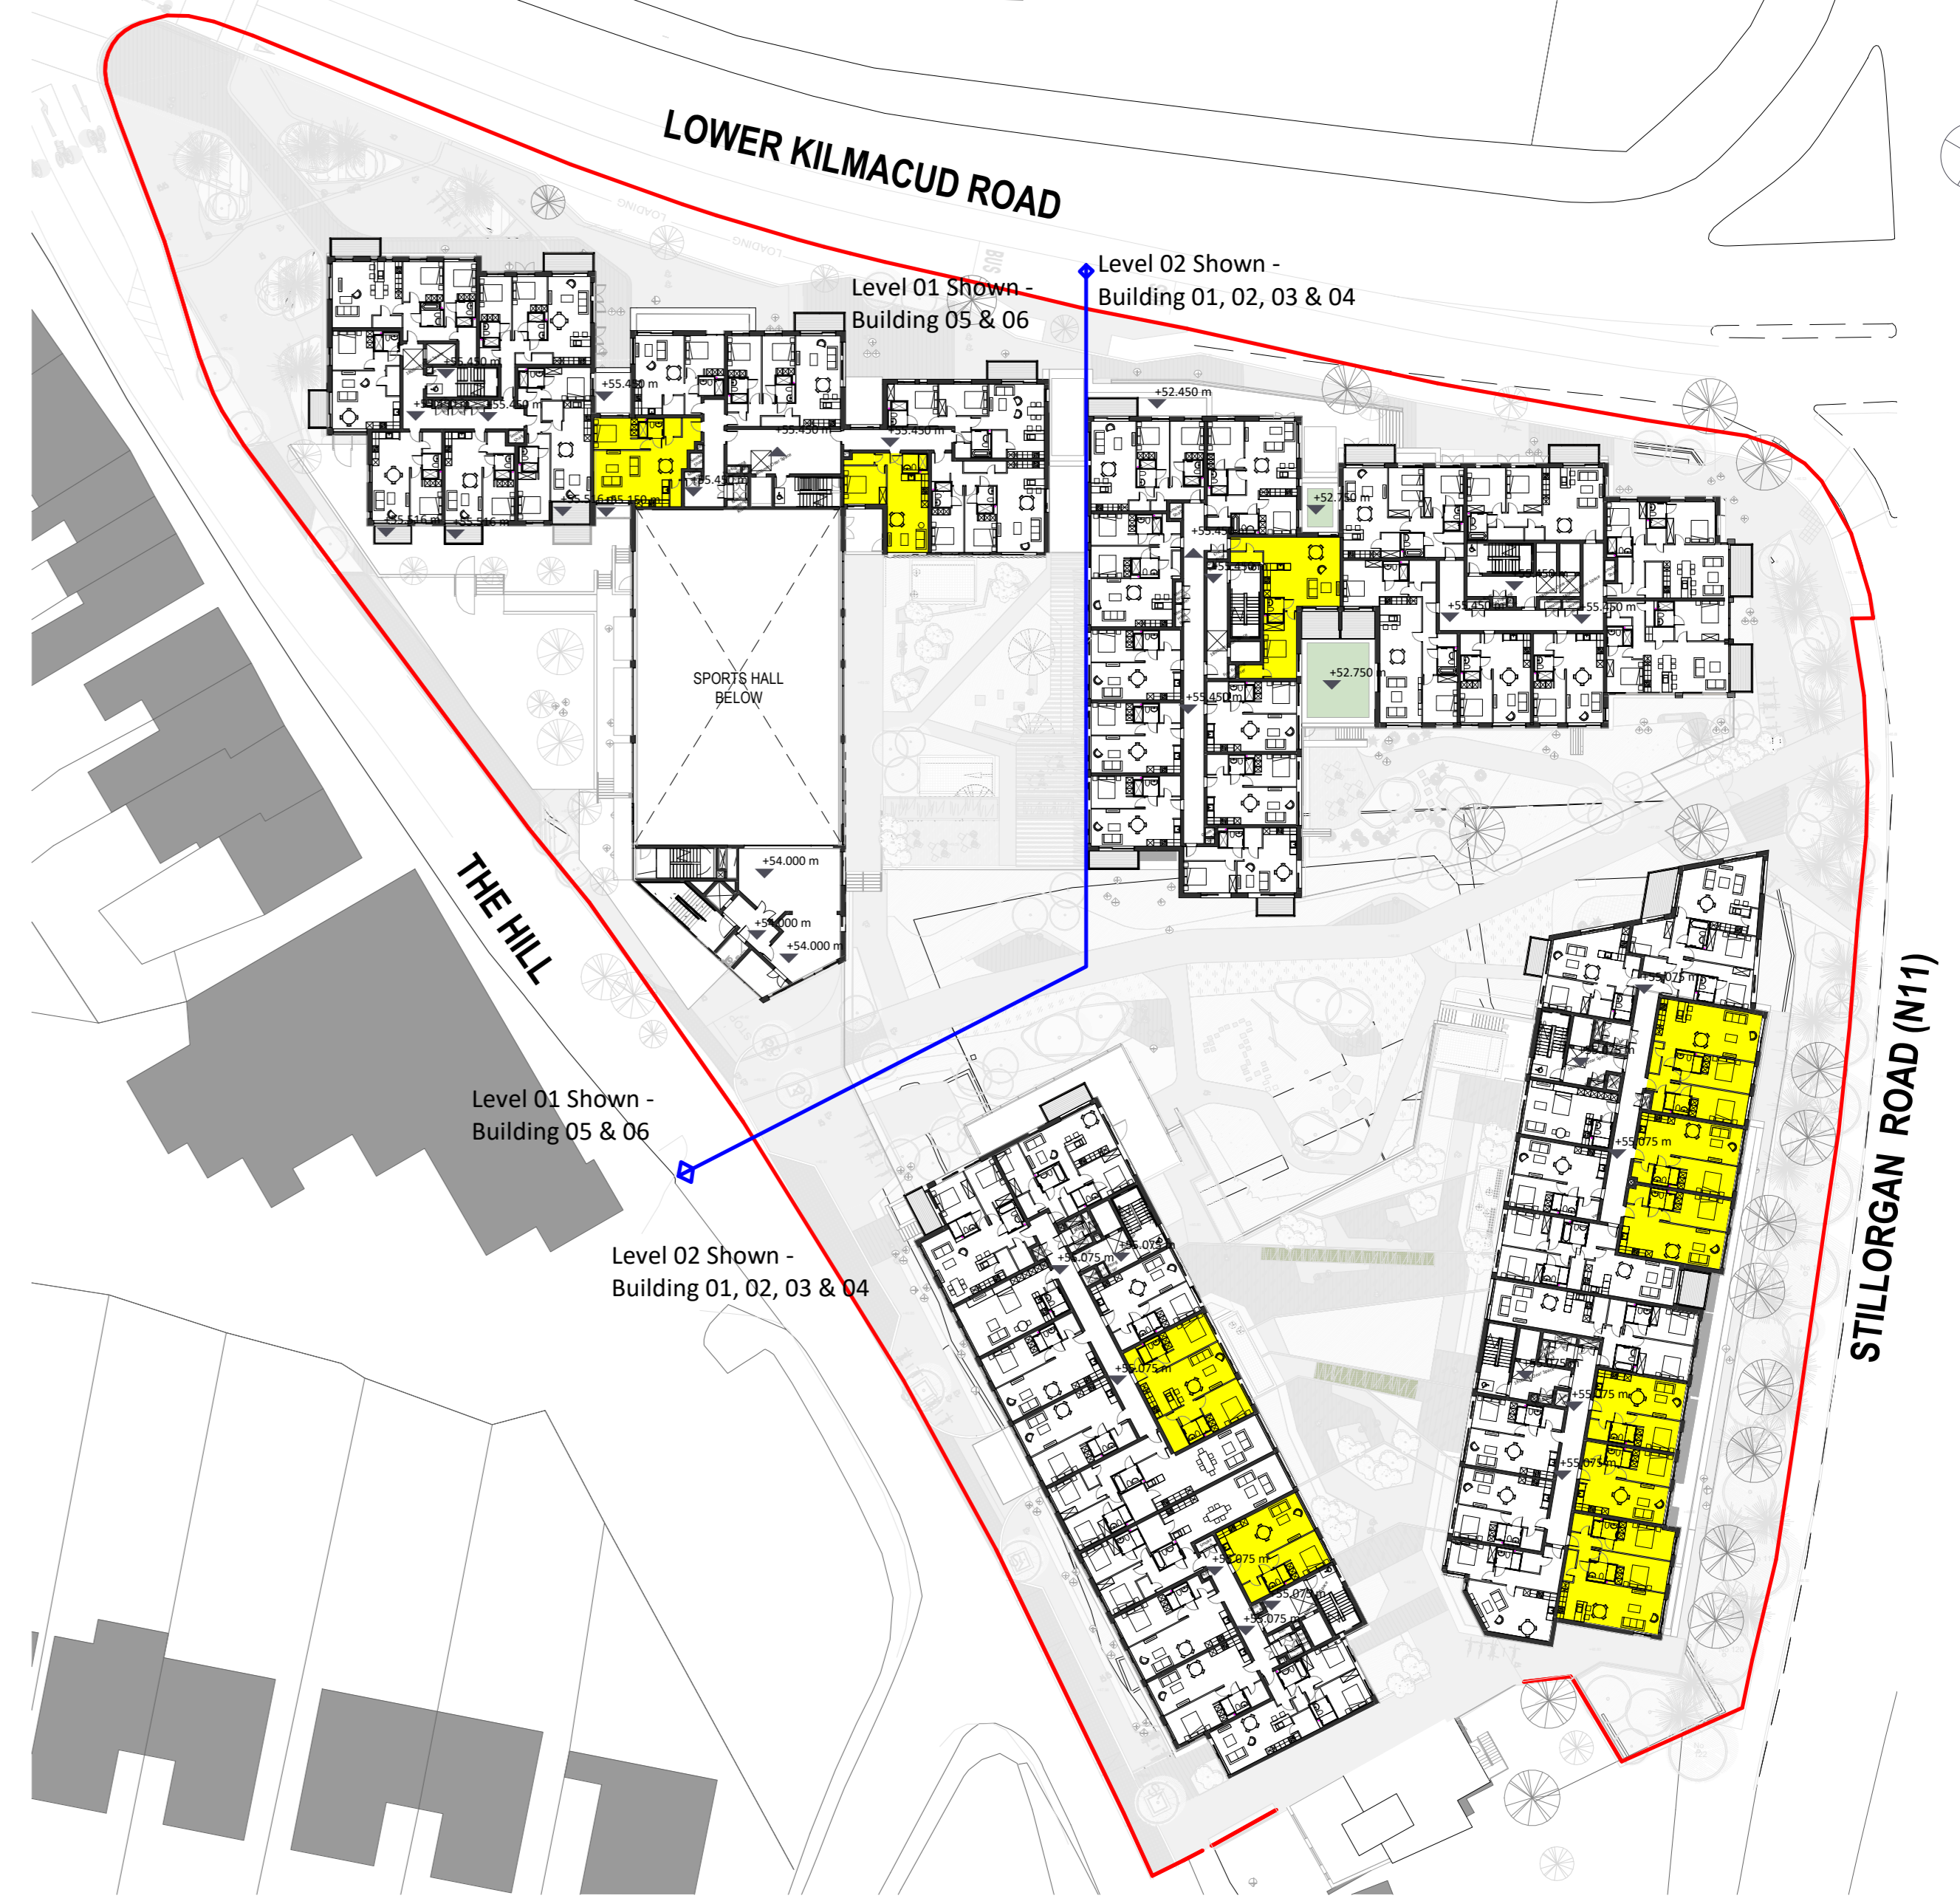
LOWER KILMACUD ROAD

Level 01 Shown - Building 05 & 06

Level 02 Shown - Building 01, 02, 03 & 04

+55.450 m

+52.450 m

+52.750 m

+52.750 m

+55.450 m

SPORTS HALL BELOW

+54.000 m

+54.000 m

THE HILL

Level 01 Shown - Building 05 & 06

Level 02 Shown - Building 01, 02, 03 & 04

+55.075 m

STILLORGAN ROAD (N11)